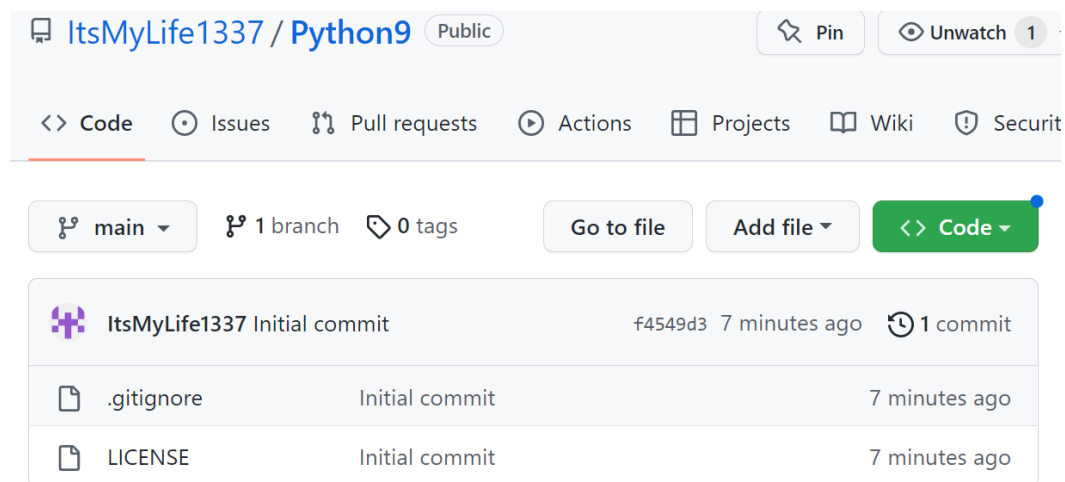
ItsMyLife1337 / Python9 Public

Pin Unwatch 1

Code Issues Pull requests Actions Projects Wiki Securit

main 1 branch 0 tags Go to file Add file Code

ItsMyLife1337 Initial commit f4549d3 7 minutes ago 1 commit

| .gitignore | Initial commit | 7 minutes ago |
|---|---|---|
| LICENSE | Initial commit | 7 minutes ago |